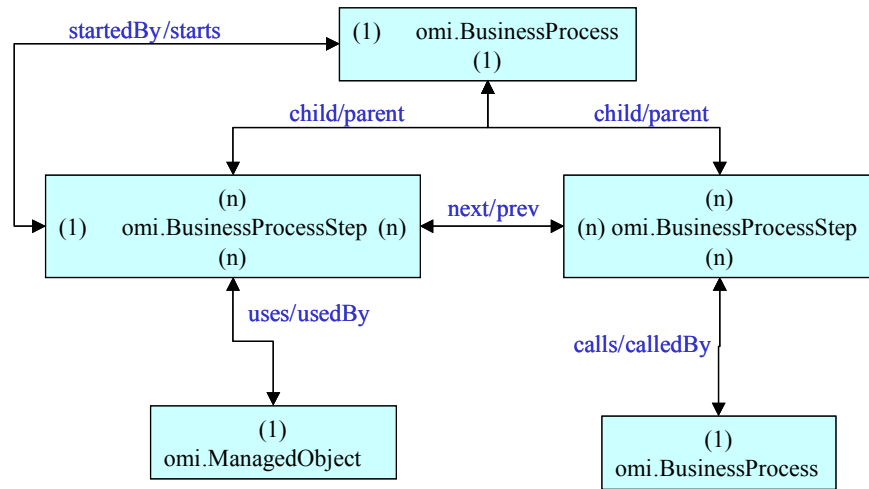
startedBy/starts

(1) omi.BusinessProcess
(1)

child/parent

child/parent

(n)
(1) omi.BusinessProcessStep (n)
(n)

next/prev

(n)
(n) omi.BusinessProcessStep
(n)

uses/usedBy

calls/calledBy

(1)
omi.ManagedObject

(1)
omi.BusinessProcess